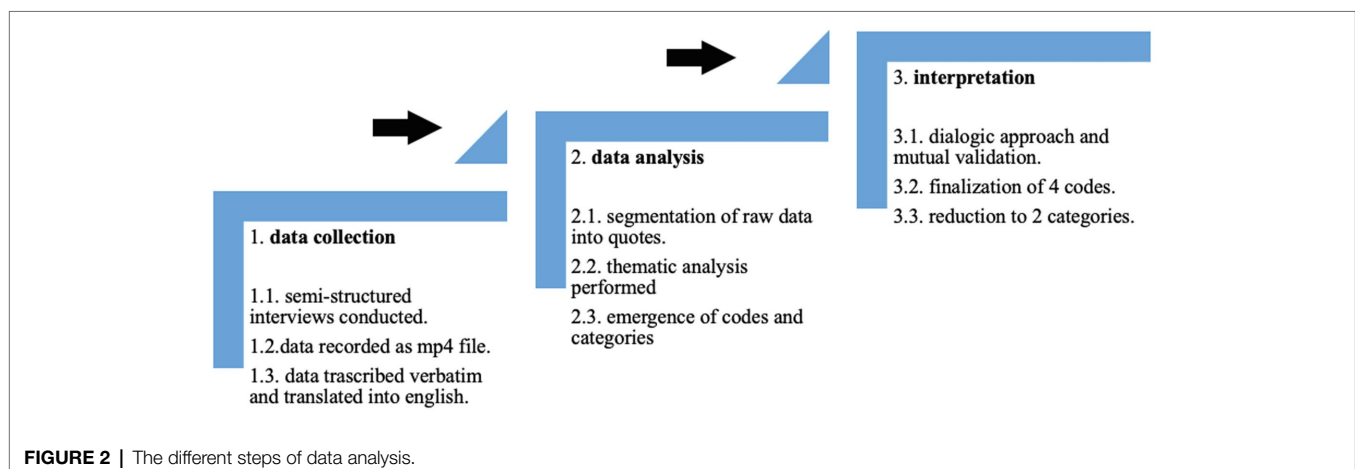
3. **interpretation**

3.1. dialogic approach and mutual validation.

3.2. finalization of 4 codes.

3.3. reduction to 2 categories.

2. **data analysis**

2.1. segmentation of raw data into quotes.

2.2. thematic analysis performed

2.3. emergence of codes and categories

1. **data collection**

1.1. semi-structured interviews conducted.

1.2.data recorded as mp4 file.

1.3. data trascribed verbatim and translated into english.

**FIGURE 2 |** The different steps of data analysis.